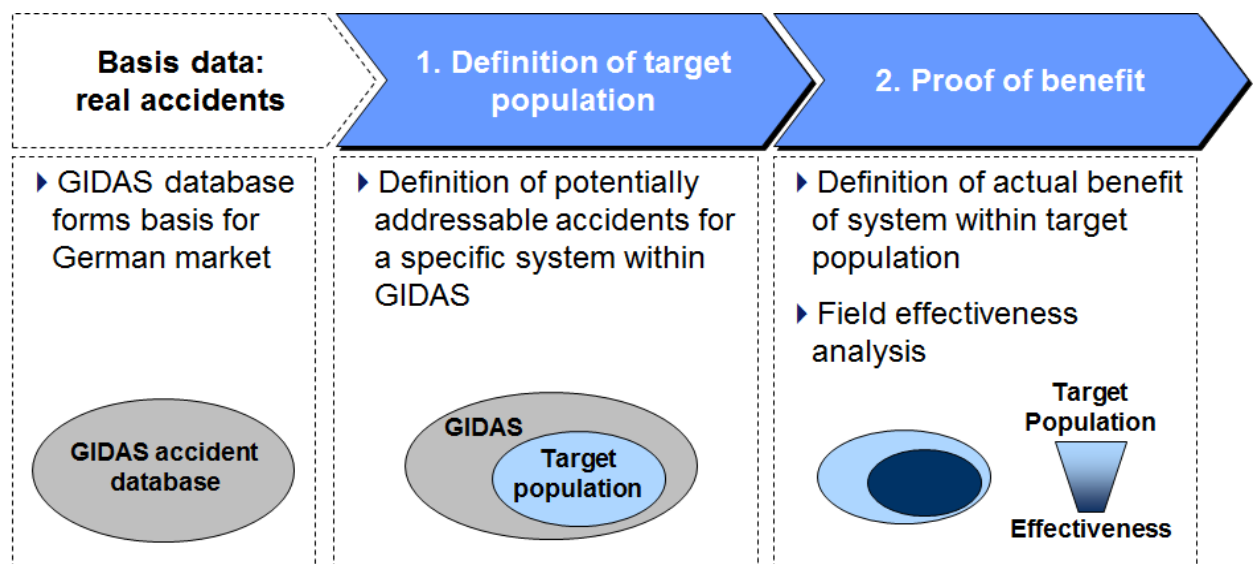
Basis data: real accidents

1. Definition of target population

2. Proof of benefit

GIDAS database forms basis for German market

GIDAS accident database

Definition of potentially addressable accidents for a specific system within GIDAS

GIDAS

Target population

Definition of actual benefit of system within target population

Field effectiveness analysis

Target Population

Effectiveness